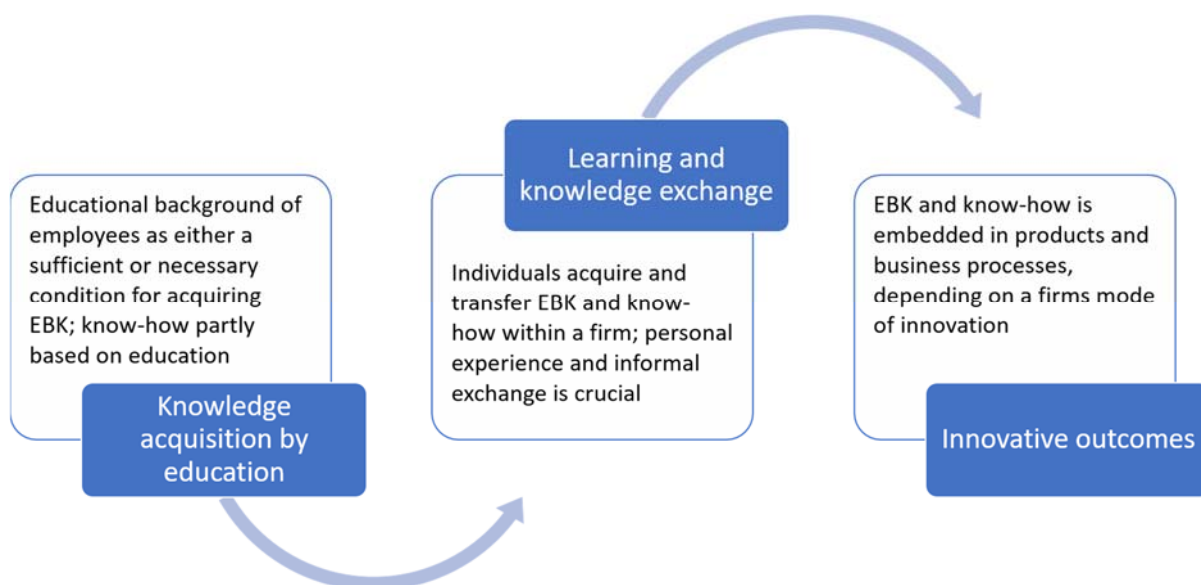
Educational background of employees as either a sufficient or necessary condition for acquiring EBK; know-how partly based on education

Knowledge acquisition by education

Learning and knowledge exchange

Individuals acquire and transfer EBK and know-how within a firm; personal experience and informal exchange is crucial

EBK and know-how is embedded in products and business processes, depending on a firms mode of innovation

Innovative outcomes